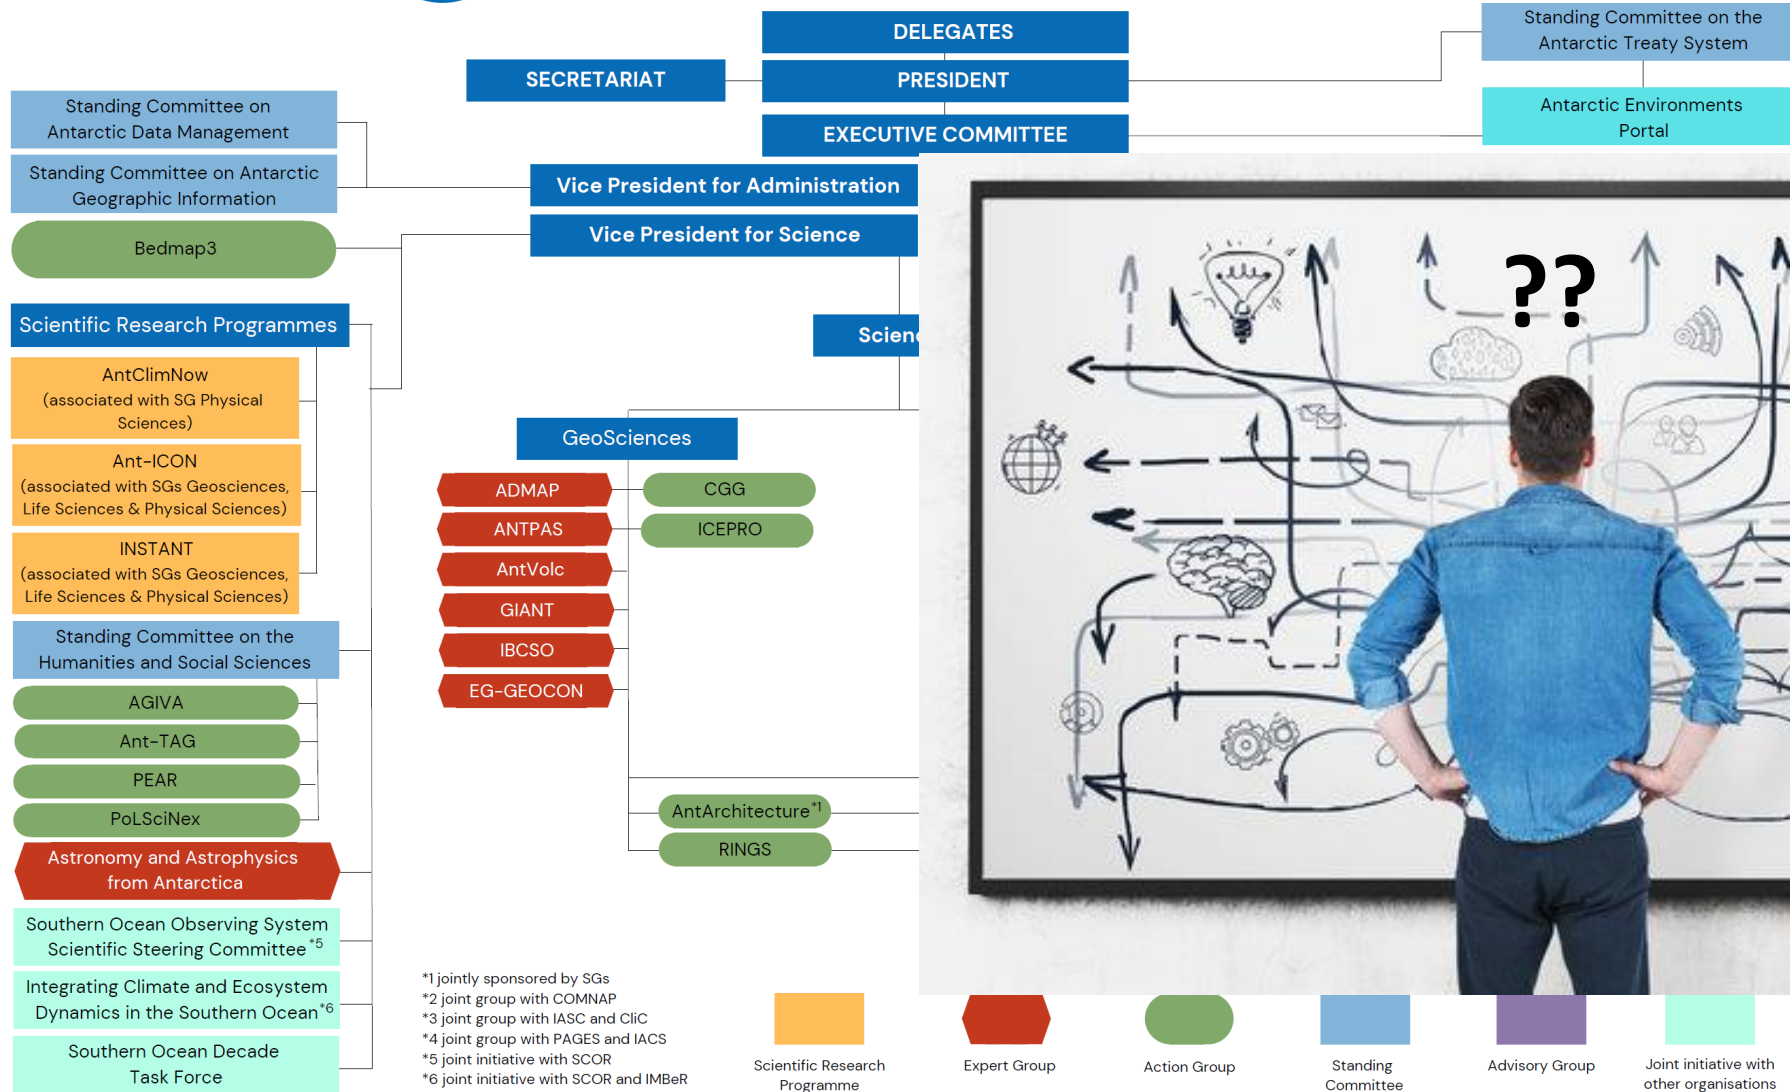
DELEGATES

SECRETARIAT

PRESIDENT

EXECUTIVE COMMITTEE

Standing Committee on the Antarctic Treaty System

Antarctic Environments Portal

Standing Committee on Antarctic Data Management

Standing Committee on Antarctic Geographic Information

Bedmap3

Vice President for Administration

Vice President for Science

Scientific Research Programmes

AntClimNow (associated with SG Physical Sciences)

Ant-ICON (associated with SGs Geosciences, Life Sciences & Physical Sciences)

INSTANT (associated with SGs Geosciences, Life Sciences & Physical Sciences)

Standing Committee on the Humanities and Social Sciences

AGIVA

Ant-TAG

PEAR

PoLSciNex

Astronomy and Astrophysics from Antarctica

Southern Ocean Observing System Scientific Steering Committee$^{*5}$

Integrating Climate and Ecosystem Dynamics in the Southern Ocean$^{*6}$

Southern Ocean Decade Task Force

Scien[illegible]

GeoSciences

ADMAP

ANTPAS

AntVolc

GIANT

IBCSO

EG-GEOCON

CGG

ICEPRO

AntArchitecture$^{*1}$

RINGS

??

*1 jointly sponsored by SGs
*2 joint group with COMNAP
*3 joint group with IASC and CliC
*4 joint group with PAGES and IACS
*5 joint initiative with SCOR
*6 joint initiative with SCOR and IMBeR

Scientific Research Programme

Expert Group

Action Group

Standing Committee

Advisory Group

Joint initiative with other organisations